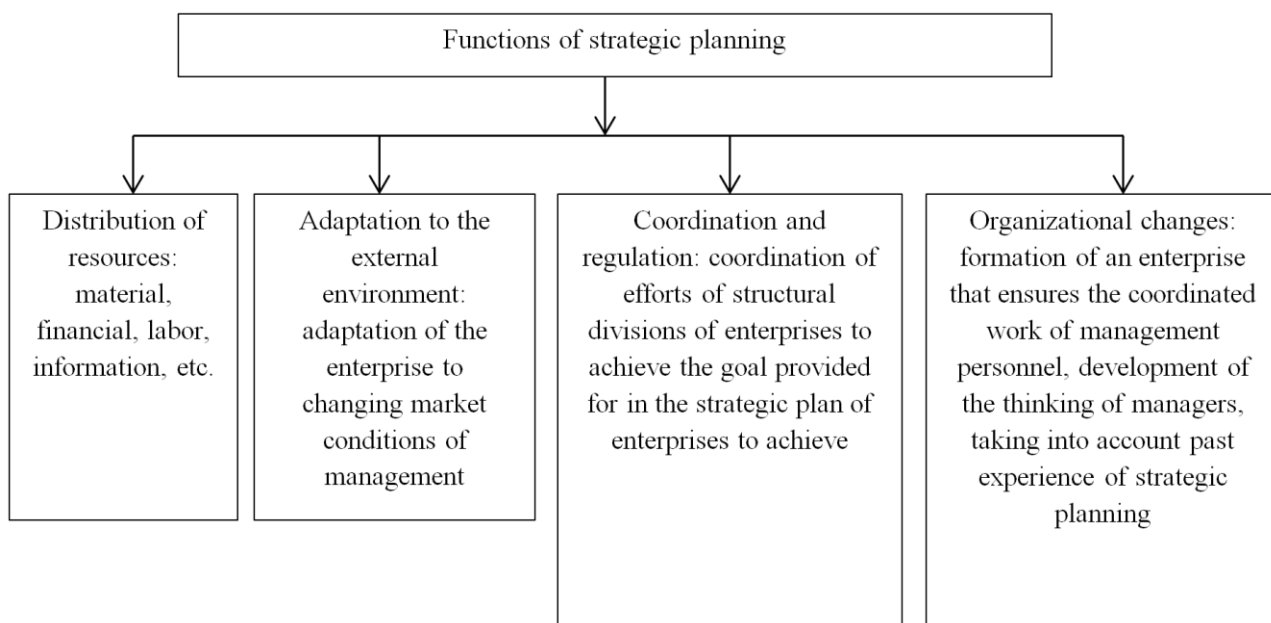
Functions of strategic planning

Distribution of resources: material, financial, labor, information, etc.

Adaptation to the external environment: adaptation of the enterprise to changing market conditions of management

Coordination and regulation: coordination of efforts of structural divisions of enterprises to achieve the goal provided for in the strategic plan of enterprises to achieve

Organizational changes: formation of an enterprise that ensures the coordinated work of management personnel, development of the thinking of managers, taking into account past experience of strategic planning